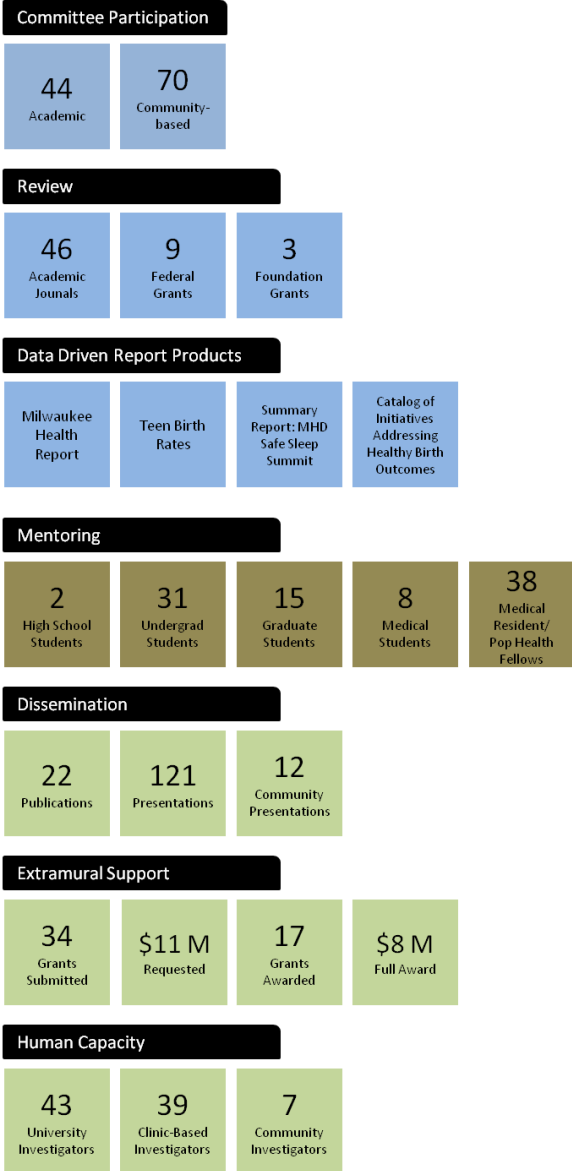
Committee Participation

44
Academic

70
Community-based

Review

46
Academic Jounals

9
Federal Grants

3
Foundation Grants

Data Driven Report Products

Milwaukee Health Report

Teen Birth Rates

Summary Report: MHD Safe Sleep Summit

Catalog of Initiatives Addressing Healthy Birth Outcomes

Mentoring

2
High School Students

31
Undergrad Students

15
Graduate Students

8
Medical Students

38
Medical Resident/ Pop Health Fellows

Dissemination

22
Publications

121
Presentations

12
Community Presentations

Extramural Support

34
Grants Submitted

\$11 M
Requested

17
Grants Awarded

\$8 M
Full Award

Human Capacity

43
University Investigators

39
Clinic-Based Investigators

7
Community Investigators